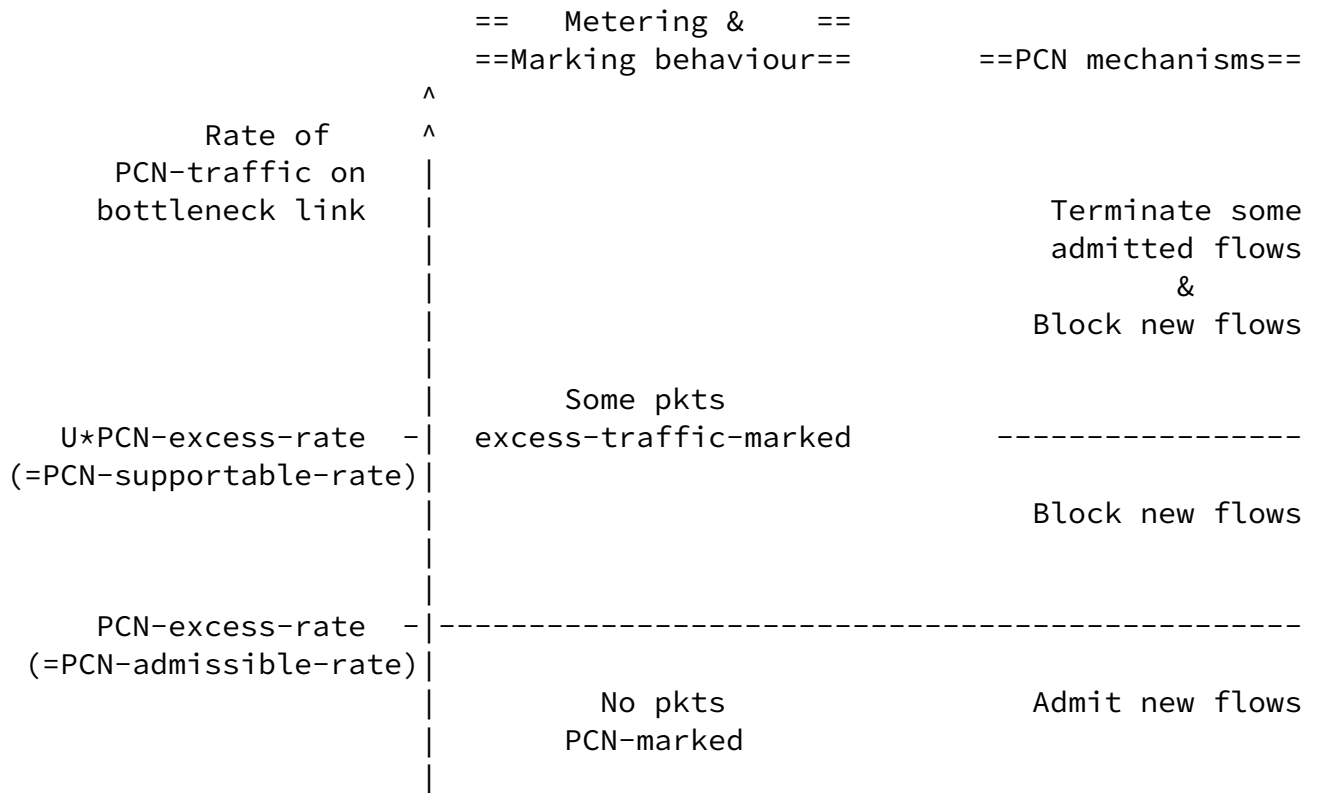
== Metering & ==
==Marking behaviour== ==PCN mechanisms==

^
Rate of ^
PCN-traffic on |
bottleneck link |

Terminate some admitted flows & Block new flows

Some pkts
U*PCN-excess-rate -| excess-traffic-marked -----------------
(=PCN-supportable-rate)|

Block new flows

PCN-excess-rate -|-----------------------------------------------
(=PCN-admissible-rate)|

No pkts PCN-marked

Admit new flows